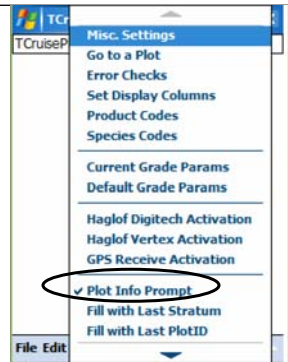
TCr
TCruiseP
Misc. Settings
Go to a Plot
Error Checks
Set Display Columns
Product Codes
Species Codes
Current Grade Params
Default Grade Params
Haglof Digitech Activation
Haglof Vertex Activation
GPS Receive Activation
✓ Plot Info Prompt
Fill with Last Stratum
Fill with Last PlotID
File Edit